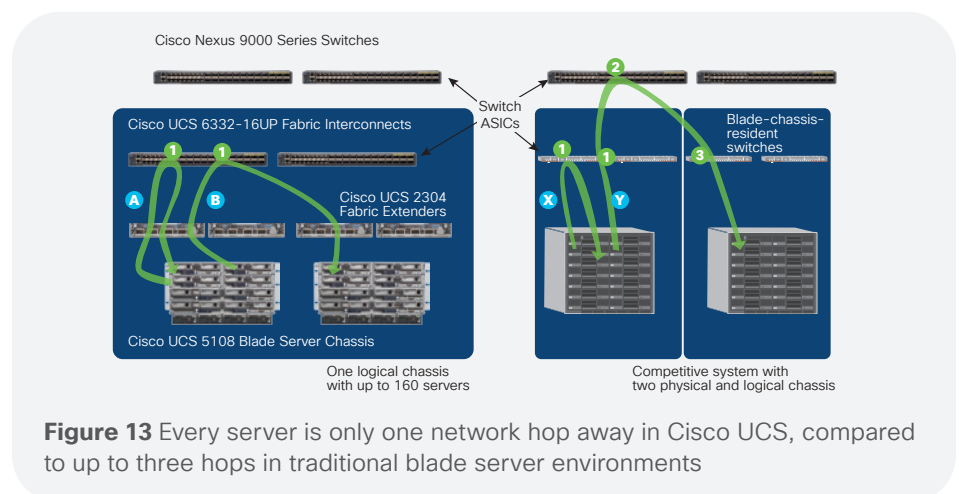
Cisco Nexus 9000 Series Switches

Switch ASICs

Cisco UCS 6332-16UP Fabric Interconnects

1

1

A

B

Cisco UCS 2304 Fabric Extenders

Cisco UCS 5108 Blade Server Chassis

One logical chassis with up to 160 servers

2

Blade-chassis-resident switches

1

1

3

X

Y

Competitive system with two physical and logical chassis

**Figure 13** Every server is only one network hop away in Cisco UCS, compared to up to three hops in traditional blade server environments